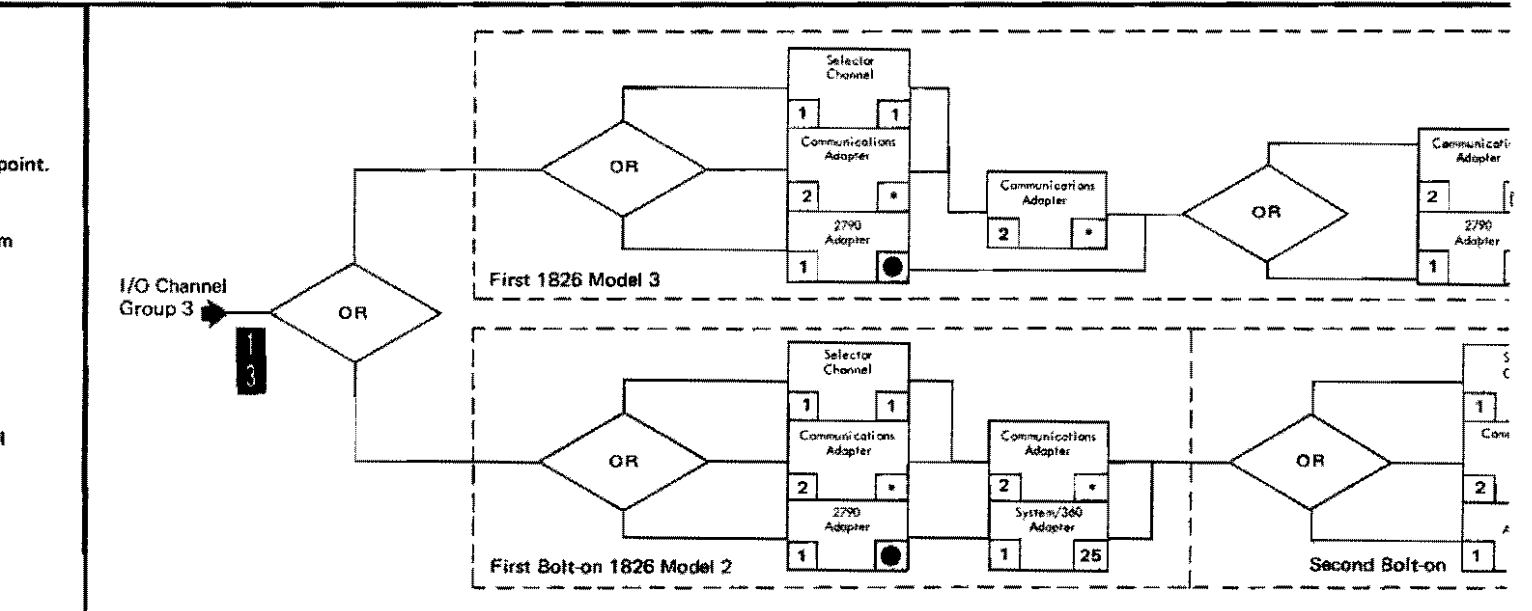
point.

m

l

I/O Channel Group 3

1
3

OR

OR

Selector Channel

1 1

Communications Adapter

2 *

2790 Adapter

1

Communications Adapter

2 *

OR

Communicati Adapter

2

2790 Adapter

1

First 1826 Model 3

OR

Selector Channel

1 1

Communications Adapter

2 *

2790 Adapter

1

Communications Adapter

2 *

System/360 Adapter

1 25

First Bolt-on 1826 Model 2

OR

S C

1

Com

2

A

1

Second Bolt-on